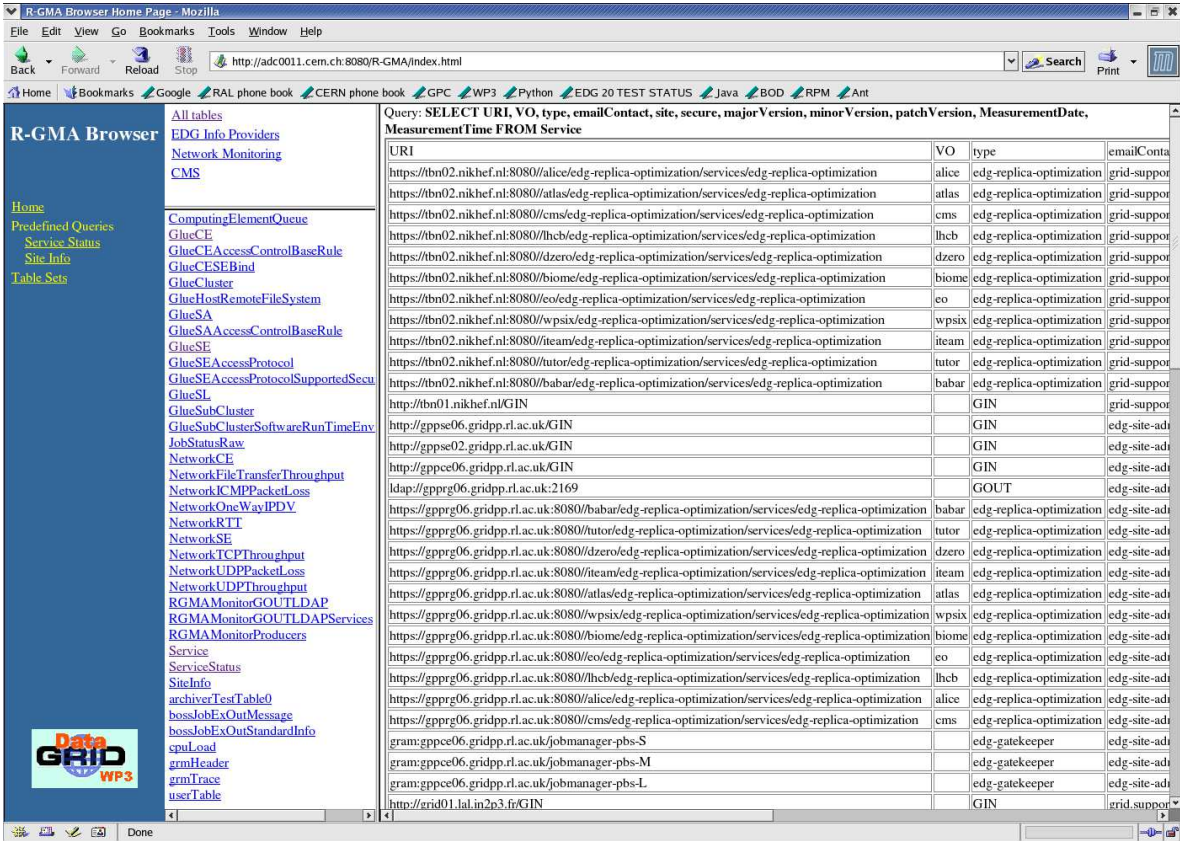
R-GMA Browser Home Page - Mozilla

File Edit View Go Bookmarks Tools Window Help

Back Forward Reload Stop http://adc0011.cern.ch:8080/R-GMA/index.html Search Print

Home Bookmarks Google RAL phone book CERN phone book GPC WP3 Python EDG 20 TEST STATUS Java BOD RPM Ant

R-GMA Browser

Home
Predefined Queries
Service Status
Site Info
Table Sets

All tables
EDG Info Providers
Network Monitoring
CMS

ComputingElementQueue
GlueCE
GlueCEAccessControlBaseRule
GlueCESEBind
GlueCluster
GlueHostRemoteFileSystem
GlueSA
GlueSAAccessControlBaseRule
GlueSE
GlueSEAccessProtocol
GlueSEAccessProtocolSupportedSecu
GlueSL
GlueSubCluster
GlueSubClusterSoftwareRunTimeEnv
JobStatusRaw
NetworkCE
NetworkFileTransferThroughput
NetworkICMPPacketLoss
NetworkOneWayIPDV
NetworkRTT
NetworkSE
NetworkTCPThroughput
NetworkUDPPacketLoss
NetworkUDPThroughput
RGMAMonitorGOUTLDAP
RGMAMonitorGOUTLDAPServices
RGMAMonitorProducers
Service
ServiceStatus
SiteInfo
archiverTestTable0
bossJobExOutMessage
bossJobExOutStandardInfo
cpuLoad
grmHeader
grmTrace
userTable

Data GRID WP3

Query: SELECT URI, VO, type, emailContact, site, secure, majorVersion, minorVersion, patchVersion, MeasurementDate, MeasurementTime FROM Service

| URI | VO | type | emailConta |
|---|---|---|---|
| https://tbn02.nikhef.nl:8080//alice/edg-replica-optimization/services/edg-replica-optimization | alice | edg-replica-optimization | grid-suppor |
| https://tbn02.nikhef.nl:8080//atlas/edg-replica-optimization/services/edg-replica-optimization | atlas | edg-replica-optimization | grid-suppor |
| https://tbn02.nikhef.nl:8080//cms/edg-replica-optimization/services/edg-replica-optimization | cms | edg-replica-optimization | grid-suppor |
| https://tbn02.nikhef.nl:8080//lhcb/edg-replica-optimization/services/edg-replica-optimization | lhcb | edg-replica-optimization | grid-suppor |
| https://tbn02.nikhef.nl:8080//dzero/edg-replica-optimization/services/edg-replica-optimization | dzero | edg-replica-optimization | grid-suppor |
| https://tbn02.nikhef.nl:8080//biome/edg-replica-optimization/services/edg-replica-optimization | biome | edg-replica-optimization | grid-suppor |
| https://tbn02.nikhef.nl:8080//eo/edg-replica-optimization/services/edg-replica-optimization | eo | edg-replica-optimization | grid-suppor |
| https://tbn02.nikhef.nl:8080//wpsix/edg-replica-optimization/services/edg-replica-optimization | wpsix | edg-replica-optimization | grid-suppor |
| https://tbn02.nikhef.nl:8080//iteam/edg-replica-optimization/services/edg-replica-optimization | iteam | edg-replica-optimization | grid-suppor |
| https://tbn02.nikhef.nl:8080//tutor/edg-replica-optimization/services/edg-replica-optimization | tutor | edg-replica-optimization | grid-suppor |
| https://tbn02.nikhef.nl:8080//babar/edg-replica-optimization/services/edg-replica-optimization | babar | edg-replica-optimization | grid-suppor |
| http://tbn01.nikhef.nl/GIN | | GIN | grid-suppor |
| http://gppse06.gridpp.rl.ac.uk/GIN | | GIN | edg-site-adı |
| http://gppse02.gridpp.rl.ac.uk/GIN | | GIN | edg-site-adı |
| http://gppce06.gridpp.rl.ac.uk/GIN | | GIN | edg-site-adı |
| ldap://gpprg06.gridpp.rl.ac.uk:2169 | | GOUT | edg-site-adı |
| https://gpprg06.gridpp.rl.ac.uk:8080//babar/edg-replica-optimization/services/edg-replica-optimization | babar | edg-replica-optimization | edg-site-adı |
| https://gpprg06.gridpp.rl.ac.uk:8080//tutor/edg-replica-optimization/services/edg-replica-optimization | tutor | edg-replica-optimization | edg-site-adı |
| https://gpprg06.gridpp.rl.ac.uk:8080//dzero/edg-replica-optimization/services/edg-replica-optimization | dzero | edg-replica-optimization | edg-site-adı |
| https://gpprg06.gridpp.rl.ac.uk:8080//iteam/edg-replica-optimization/services/edg-replica-optimization | iteam | edg-replica-optimization | edg-site-adı |
| https://gpprg06.gridpp.rl.ac.uk:8080//atlas/edg-replica-optimization/services/edg-replica-optimization | atlas | edg-replica-optimization | edg-site-adı |
| https://gpprg06.gridpp.rl.ac.uk:8080//wpsix/edg-replica-optimization/services/edg-replica-optimization | wpsix | edg-replica-optimization | edg-site-adı |
| https://gpprg06.gridpp.rl.ac.uk:8080//biome/edg-replica-optimization/services/edg-replica-optimization | biome | edg-replica-optimization | edg-site-adı |
| https://gpprg06.gridpp.rl.ac.uk:8080//eo/edg-replica-optimization/services/edg-replica-optimization | eo | edg-replica-optimization | edg-site-adı |
| https://gpprg06.gridpp.rl.ac.uk:8080//lhcb/edg-replica-optimization/services/edg-replica-optimization | lhcb | edg-replica-optimization | edg-site-adı |
| https://gpprg06.gridpp.rl.ac.uk:8080//alice/edg-replica-optimization/services/edg-replica-optimization | alice | edg-replica-optimization | edg-site-adı |
| https://gpprg06.gridpp.rl.ac.uk:8080//cms/edg-replica-optimization/services/edg-replica-optimization | cms | edg-replica-optimization | edg-site-adı |
| gram:gppce06.gridpp.rl.ac.uk/jobmanager-pbs-S | | edg-gatekeeper | edg-site-adı |
| gram:gppce06.gridpp.rl.ac.uk/jobmanager-pbs-M | | edg-gatekeeper | edg-site-adı |
| gram:gppce06.gridpp.rl.ac.uk/jobmanager-pbs-L | | edg-gatekeeper | edg-site-adı |
| http://grid01.lal.in2p3.fr/GIN | | GIN | grid.suppor |

Done